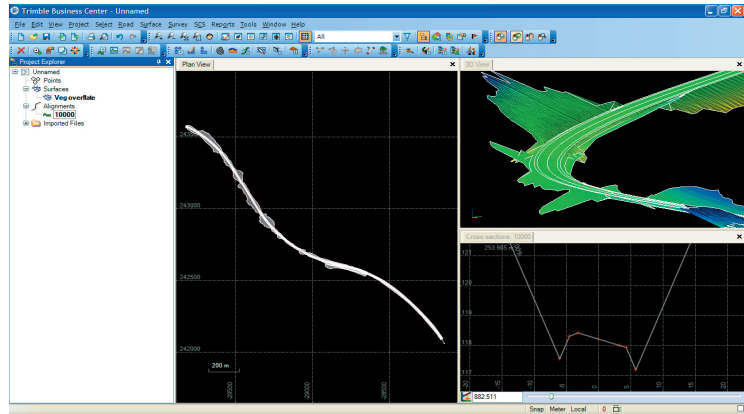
Trimble Business Center - Unnamed

File Edit View Project Select Road Surface Survey SCS Reports Tools Window Help

All

Project Explorer

Unnamed
Points
Surfaces
Veg overlate
Alignments
10000
Imported Files

Plan View

243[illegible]
243000
242500
242000

200 m

-29500
-29000
-28500

3D View

Cross-sections: 10000

253.985 + 0.00

121
119
118
117

-20
-15
-10
-5
0
5
10
15
20

882.511

Snap Meter Local 0